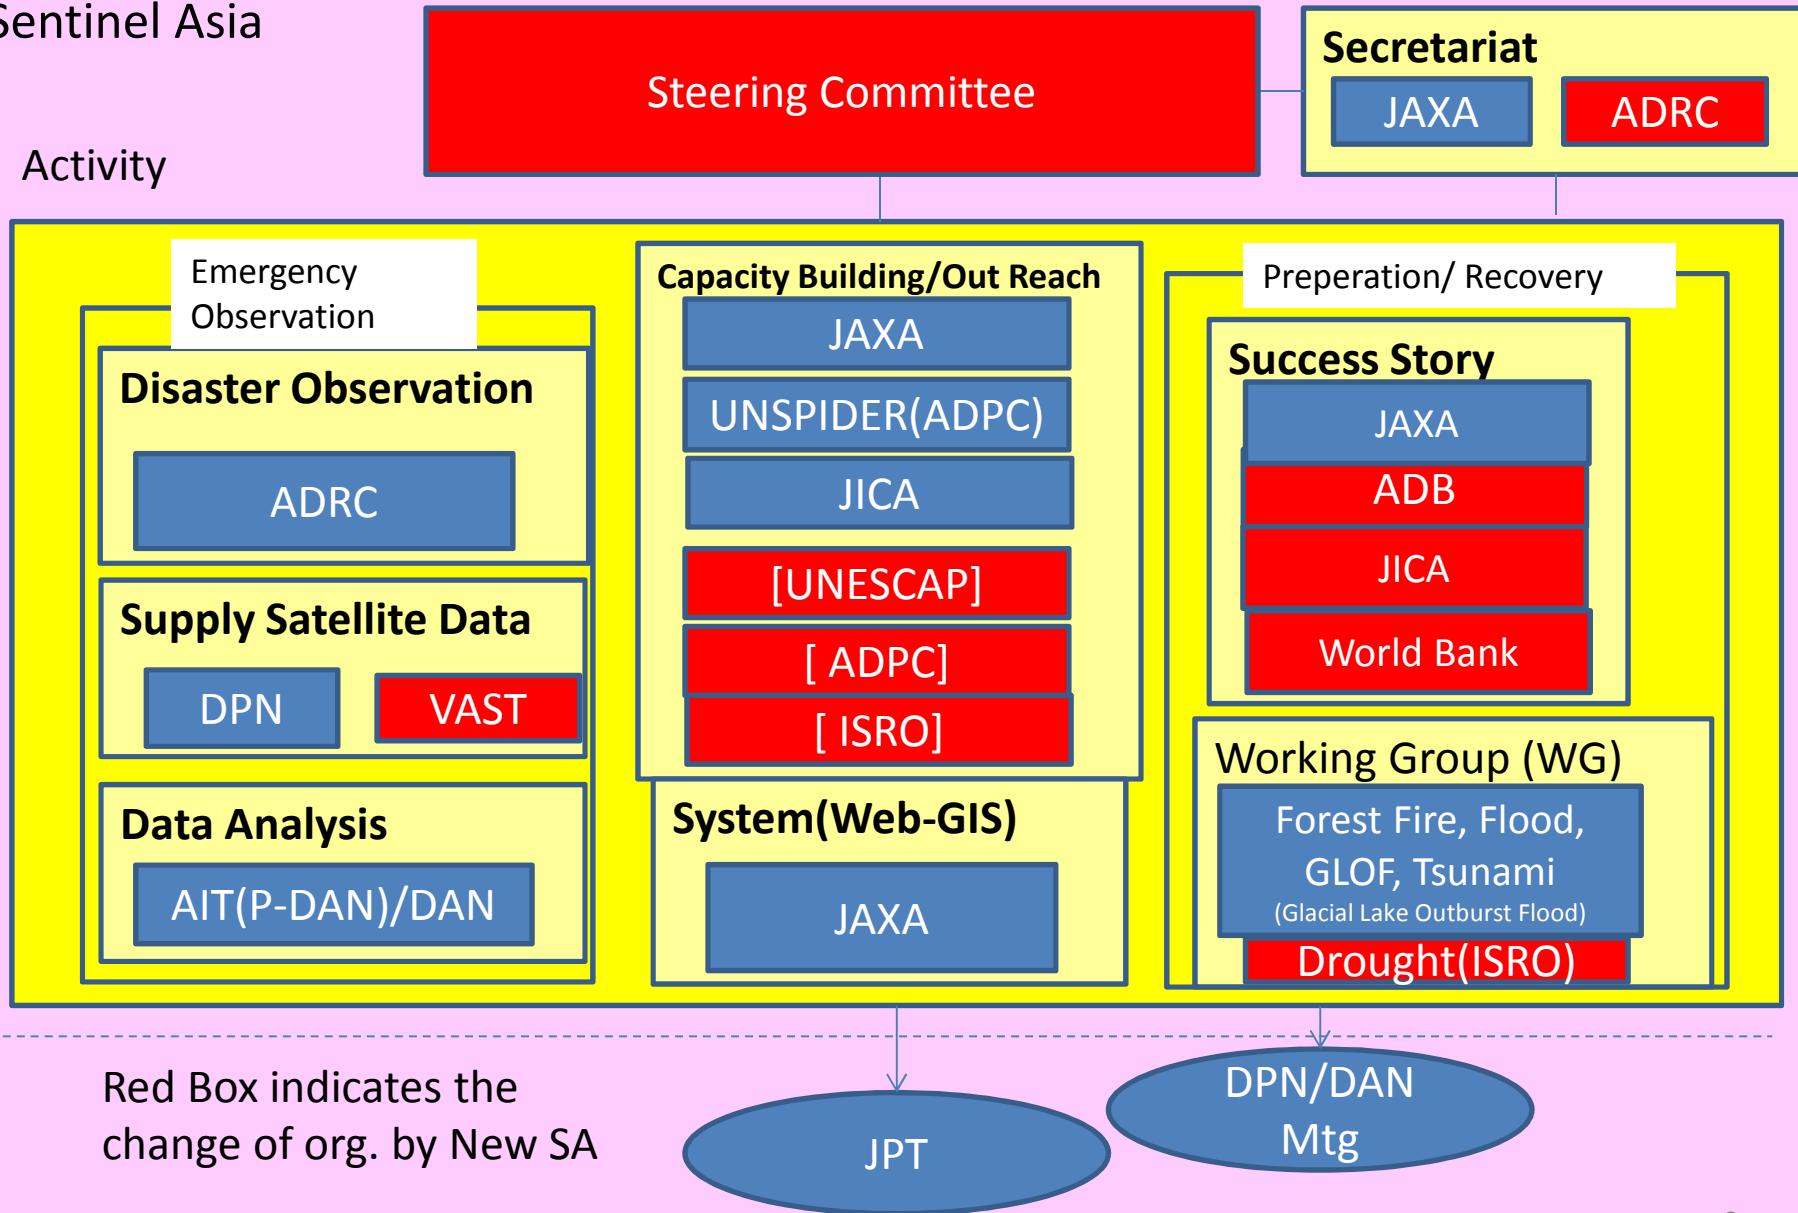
Sentinel Asia

Steering Committee

Secretariat
JAXA
ADRC

Activity

Emergency Observation

Disaster Observation
ADRC

Supply Satellite Data
DPN
VAST

Data Analysis
AIT(P-DAN)/DAN

Capacity Building/Out Reach
JAXA
UNSPIDER(ADPC)
JICA
[UNESCAP]
[ ADPC]
[ ISRO]

System(Web-GIS)
JAXA

Preperation/ Recovery

Success Story
JAXA
ADB
JICA
World Bank

Working Group (WG)
Forest Fire, Flood, GLOF, Tsunami
(Glacial Lake Outburst Flood)
Drought(ISRO)

Red Box indicates the change of org. by New SA

JPT

DPN/DAN Mtg